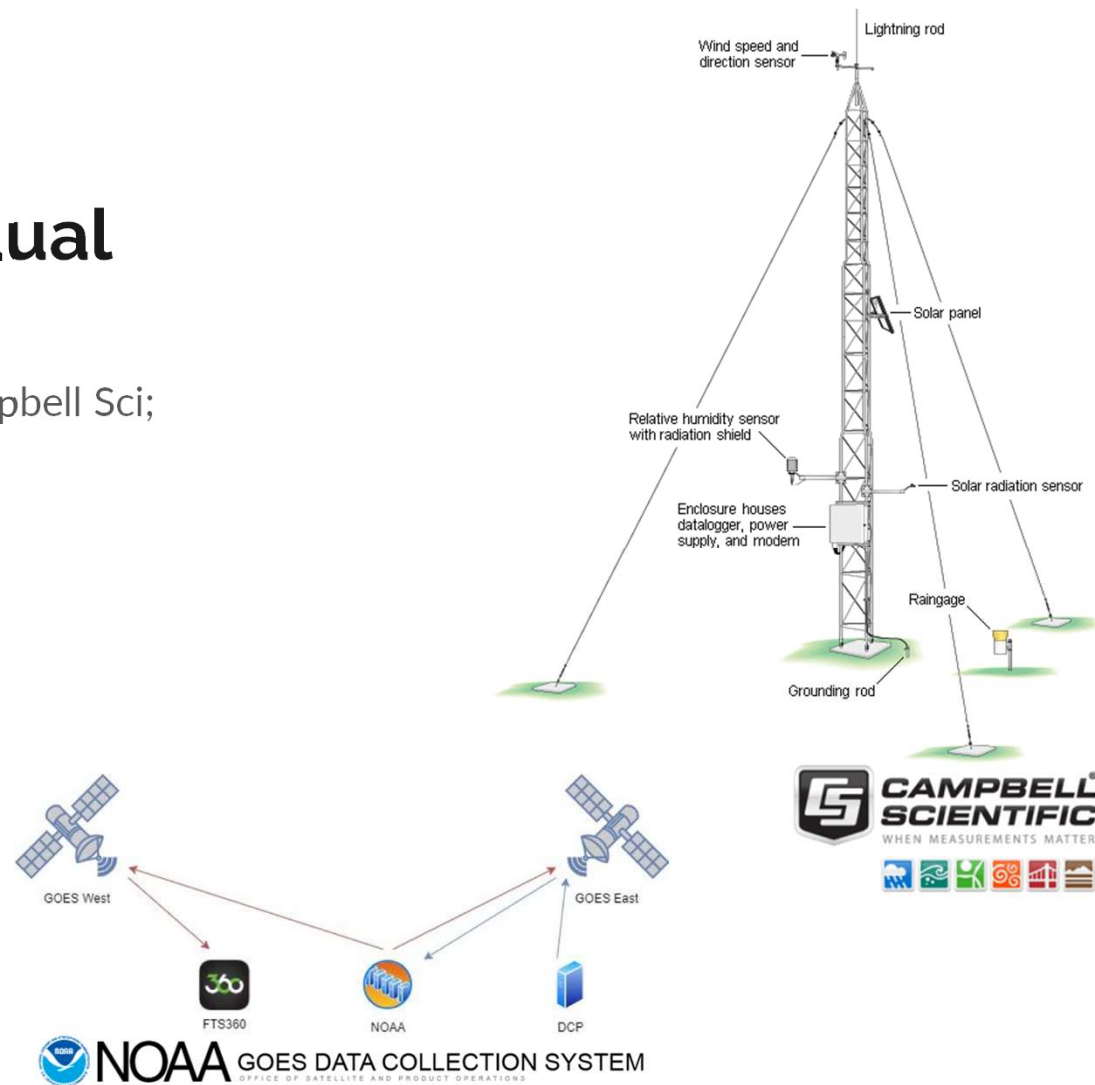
ual

pbell Sci;

Lightning rod

Wind speed and direction sensor

Solar panel

Relative humidity sensor with radiation shield

Solar radiation sensor

Enclosure houses datalogger, power supply, and modem

Raingage

Grounding rod

CAMPBELL SCIENTIFIC
WHEN MEASUREMENTS MATTER

GOES West

GOES East

360

FTS360

NOAA

DCP

NOAA

NOAA GOES DATA COLLECTION SYSTEM
OFFICE OF SATELLITE AND PRODUCT OPERATIONS